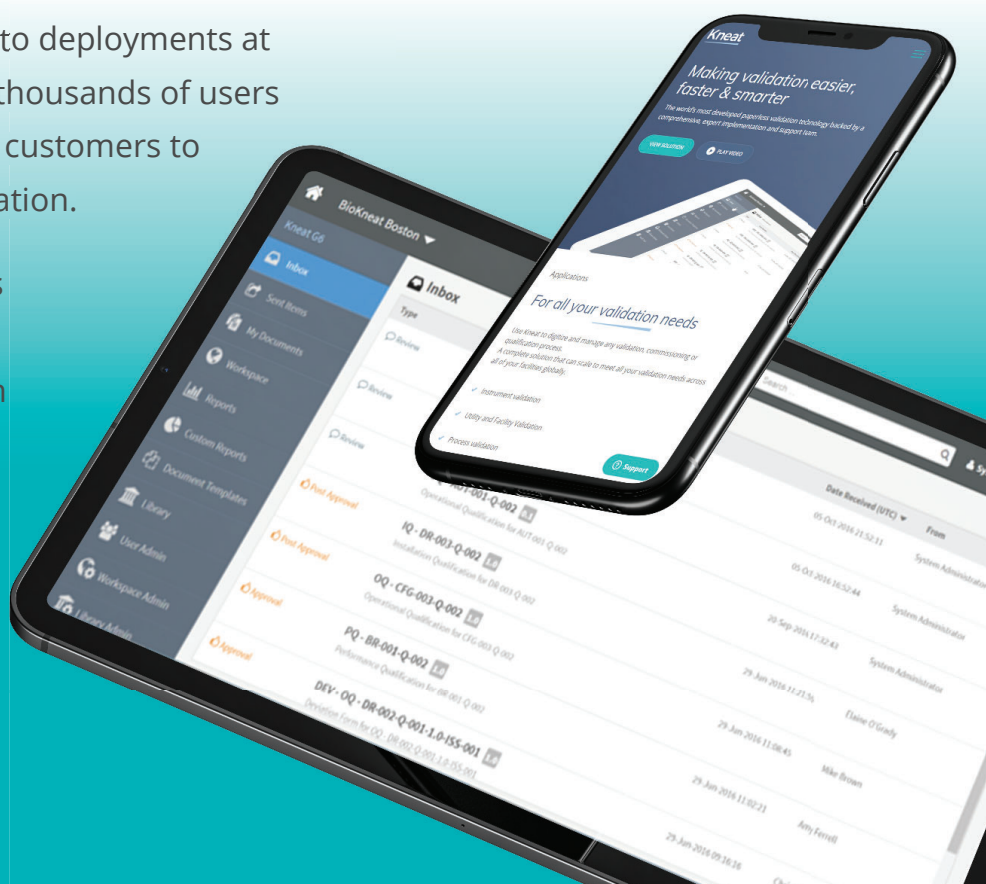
to deployments at
thousands of users
customers to
ation.

Kneat

Making validation easier, faster & smarter

The world's most developed paperless validation technology backed by a comprehensive, expert implementation and support team.

VIEW SOLUTION

PLAY VIDEO

Applications

For all your validation needs

Use Kneat to digitize and manage any validation, commissioning or qualification process.
A complete solution that can scale to meet all your validation needs across all of your facilities globally.

Instrument validation

Utility and Facility Validation

Process validation

Support

BioKneat Boston

Kneat G6

Inbox

Sent Items

My Documents

Workspace

Reports

Custom Reports

Document Templates

Library

User Admin

Workspace Admin

Library Admin

Inbox

Type

Review

Review

Review

Post Approval

Post Approval

Approval

Approval

Search

Date Received (UTC)

From

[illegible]-001-Q-002
Operational Qualification for AUT-001-Q-002

05 Oct 2016 21:52:11

System Administrator

IQ - DR-003-Q-002
Installation Qualification for DR-003-Q-002

05 Oct 2016 16:52:44

System Administrator

OQ - CFG-003-Q-002
Operational Qualification for CFG-003-Q-002

20 Sep 2016 17:32:43

System Administrator

PQ - BR-001-Q-002
Performance Qualification for BR-001-Q-002

29 Jun 2016 11:23:16

Elaine O'Grady

DEV - OQ - DR-002-Q-001-1.0-ISS-001
Deviation Form for OQ - DR-002-Q-001-1.0-ISS-001

29 Jun 2016 11:08:45

Mike Brown

29 Jun 2016 11:02:21

Amy Ferrell

29 Jun 2016 09:16:16